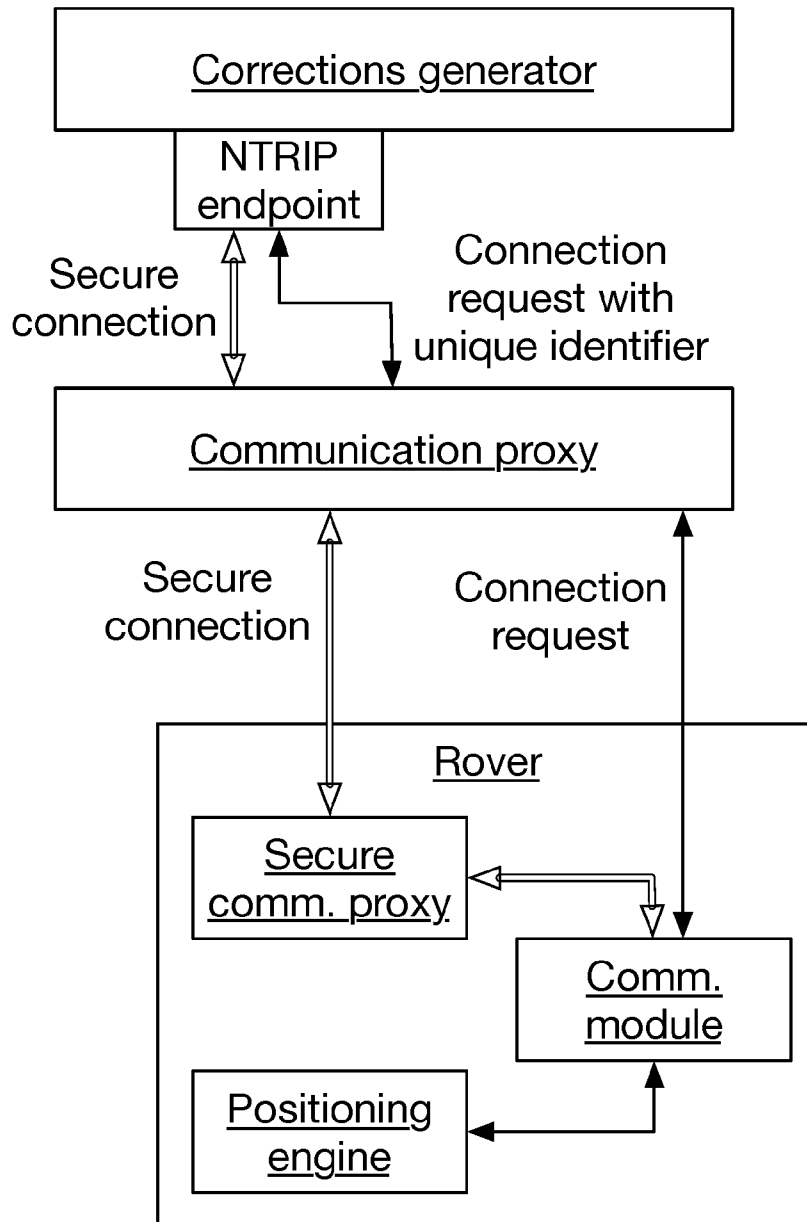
Corrections generator

NTRIP endpoint

Secure connection

Connection request with unique identifier

Communication proxy

Secure connection

Connection request

Rover

Secure comm. proxy

Comm. module

Positioning engine